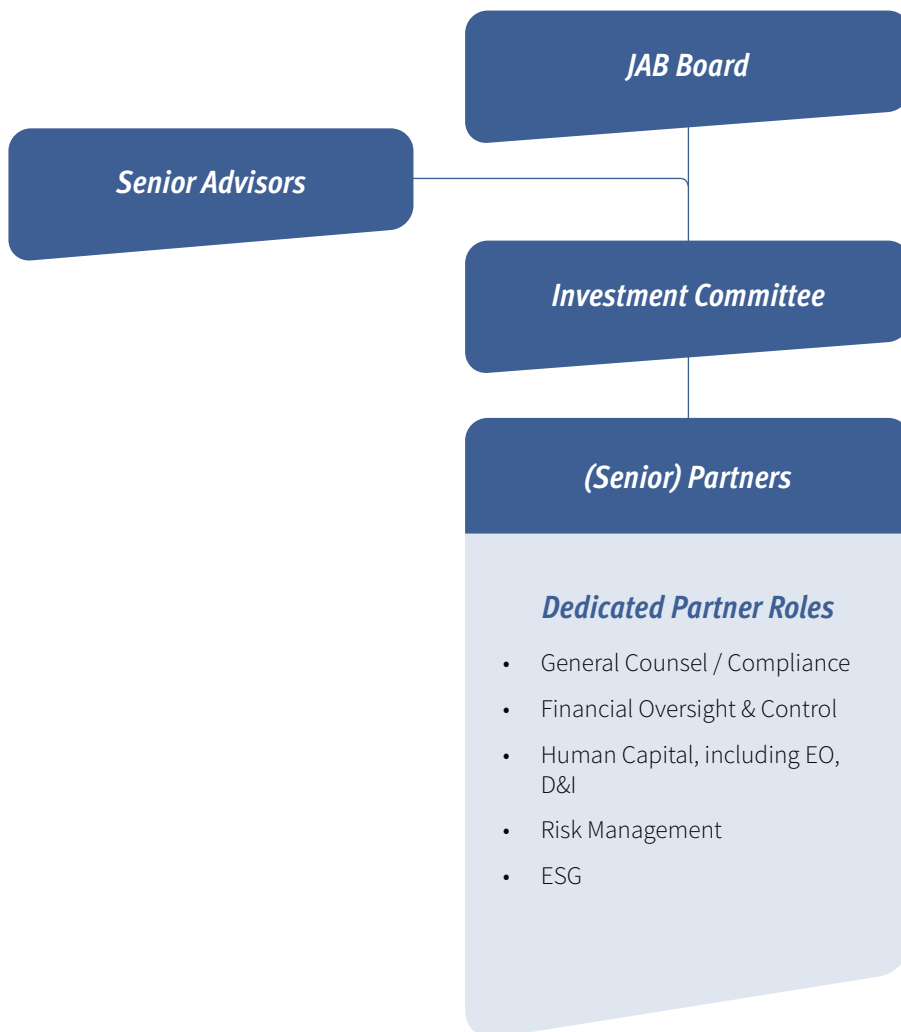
JAB Board

Senior Advisors

Investment Committee

(Senior) Partners

Dedicated Partner Roles

- General Counsel / Compliance
- Financial Oversight & Control
- Human Capital, including EO, D&I
- Risk Management
- ESG